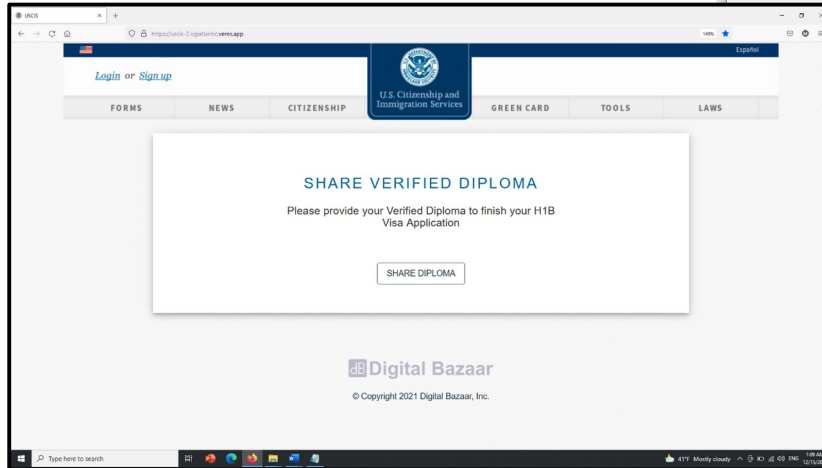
USCIS × +

https://uscis-2.ngatlantic.veres.app

140%

Español

Login or Sign up

U.S. Citizenship and Immigration Services

FORMS NEWS CITIZENSHIP GREEN CARD TOOLS LAWS

SHARE VERIFIED DIPLOMA

Please provide your Verified Diploma to finish your H1B Visa Application

SHARE DIPLOMA

dB Digital Bazaar

© Copyright 2021 Digital Bazaar, Inc.

Type here to search

41°F Mostly cloudy ENG 1:09 AM 12/13/20